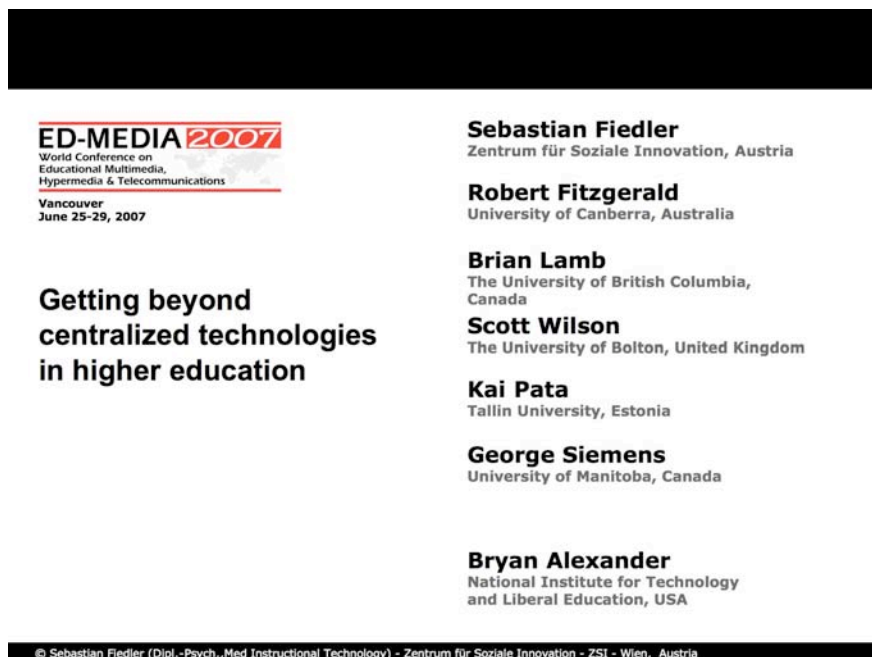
ED-MEDIA 2007
World Conference on Educational Multimedia, Hypermedia & Telecommunications

Vancouver
June 25-29, 2007

Getting beyond centralized technologies in higher education

Sebastian Fiedler
Zentrum für Soziale Innovation, Austria

Robert Fitzgerald
University of Canberra, Australia

Brian Lamb
The University of British Columbia, Canada

Scott Wilson
The University of Bolton, United Kingdom

Kai Pata
Tallin University, Estonia

George Siemens
University of Manitoba, Canada

Bryan Alexander
National Institute for Technology and Liberal Education, USA

© Sebastian Fiedler (Dipl.-Psych.,Med Instructional Technology) - Zentrum für Soziale Innovation - ZSI - Wien, Austria